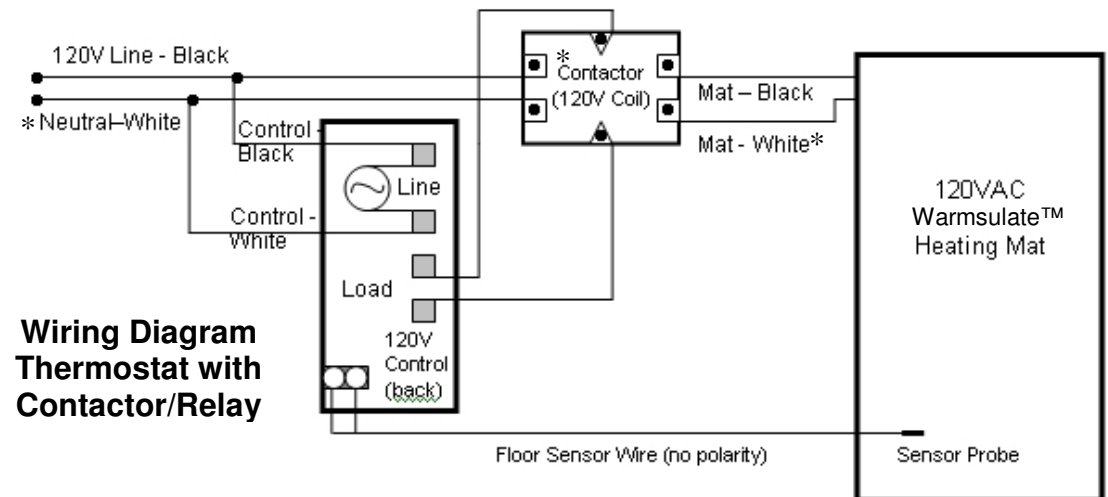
120V Line - Black

*Neutral-White

Control - Black

Line

Control - White

Load

120V Control (back)

* Contactor (120V Coil)

Mat – Black

Mat - White*

120VAC Warmsulate™ Heating Mat

Wiring Diagram Thermostat with Contactor/Relay

Floor Sensor Wire (no polarity)

Sensor Probe